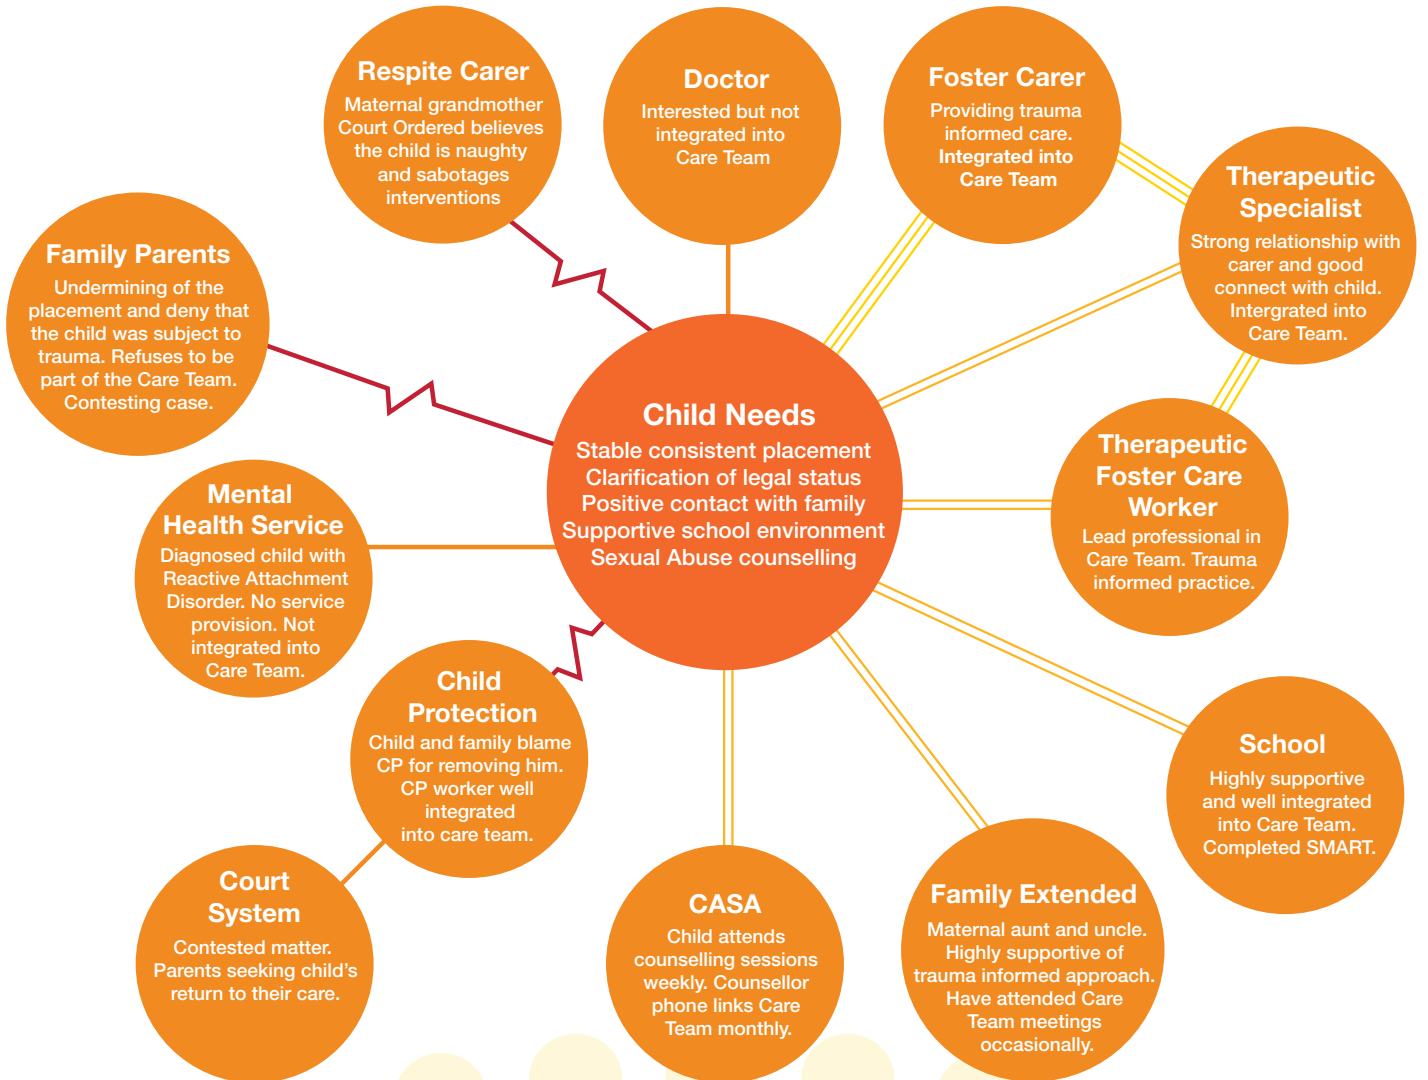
Respite Carer
Maternal grandmother Court Ordered believes the child is naughty and sabotages interventions

Doctor
Interested but not integrated into Care Team

Foster Carer
Providing trauma informed care. Integrated into Care Team

Therapeutic Specialist
Strong relationship with carer and good connect with child. Intergrated into Care Team.

Family Parents
Undermining of the placement and deny that the child was subject to trauma. Refuses to be part of the Care Team. Contesting case.

Child Needs
Stable consistent placement
Clarification of legal status
Positive contact with family
Supportive school environment
Sexual Abuse counselling

Therapeutic Foster Care Worker
Lead professional in Care Team. Trauma informed practice.

Mental Health Service
Diagnosed child with Reactive Attachment Disorder. No service provision. Not integrated into Care Team.

Child Protection
Child and family blame CP for removing him. CP worker well integrated into care team.

School
Highly supportive and well integrated into Care Team. Completed SMART.

Court System
Contested matter. Parents seeking child's return to their care.

CASA
Child attends counselling sessions weekly. Counsellor phone links Care Team monthly.

Family Extended
Maternal aunt and uncle. Highly supportive of trauma informed approach. Have attended Care Team meetings occasionally.